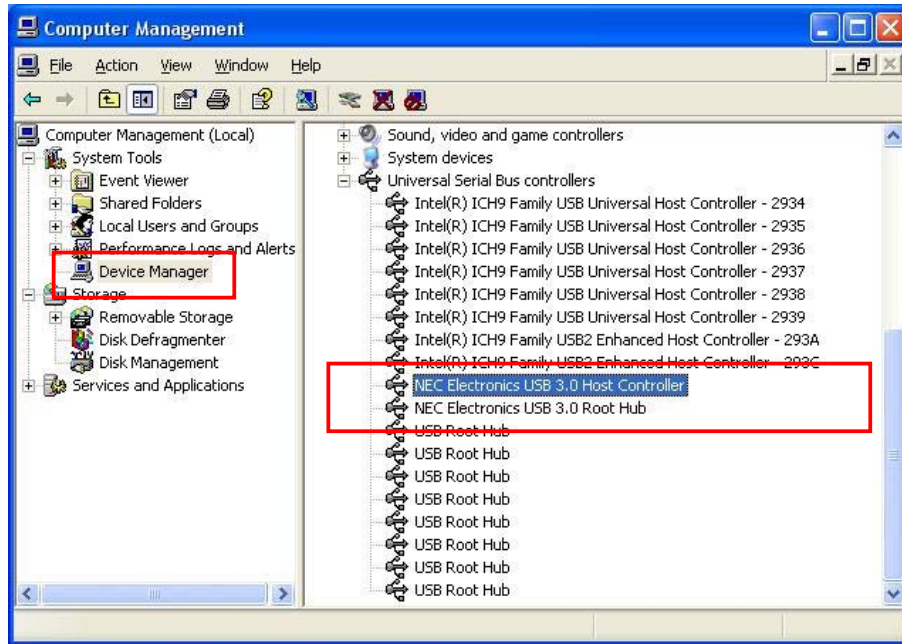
Computer Management

File Action View Window Help

Computer Management (Local)
System Tools
Event Viewer
Shared Folders
Local Users and Groups
Performance Logs and Alerts
Device Manager
Storage
Removable Storage
Disk Defragmenter
Disk Management
Services and Applications

Sound, video and game controllers
System devices
Universal Serial Bus controllers
Intel(R) ICH9 Family USB Universal Host Controller - 2934
Intel(R) ICH9 Family USB Universal Host Controller - 2935
Intel(R) ICH9 Family USB Universal Host Controller - 2936
Intel(R) ICH9 Family USB Universal Host Controller - 2937
Intel(R) ICH9 Family USB Universal Host Controller - 2938
Intel(R) ICH9 Family USB Universal Host Controller - 2939
Intel(R) ICH9 Family USB2 Enhanced Host Controller - 293A
Intel(R) ICH9 Family USB2 Enhanced Host Controller - 293C
NEC Electronics USB 3.0 Host Controller
NEC Electronics USB 3.0 Root Hub
USB Root Hub
USB Root Hub
USB Root Hub
USB Root Hub
USB Root Hub
USB Root Hub
USB Root Hub
USB Root Hub
USB Root Hub